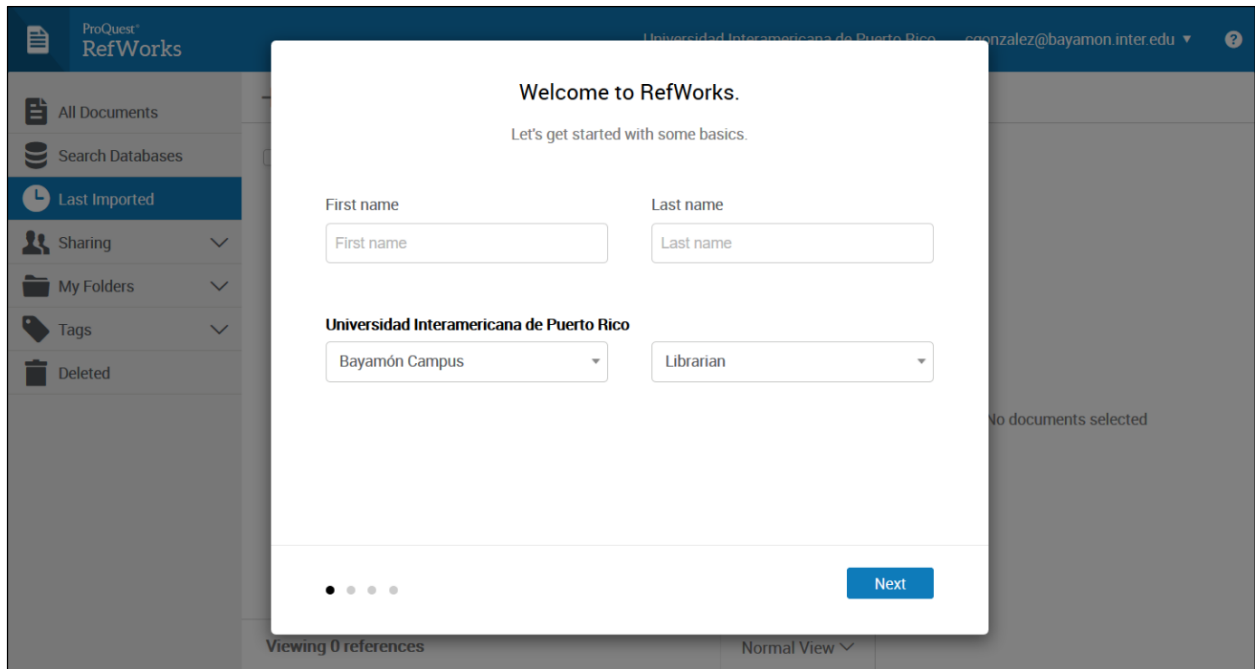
ProQuest
RefWorks

Universidad Interamericana de Puerto Rico cgonzalez@bayamon.inter.edu ▾

All Documents
Search Databases
Last Imported
Sharing
My Folders
Tags
Deleted

Welcome to RefWorks.

Let's get started with some basics.

First name
First name

Last name
Last name

Universidad Interamericana de Puerto Rico
Bayamón Campus
Librarian

No documents selected

Next

Viewing 0 references
Normal View